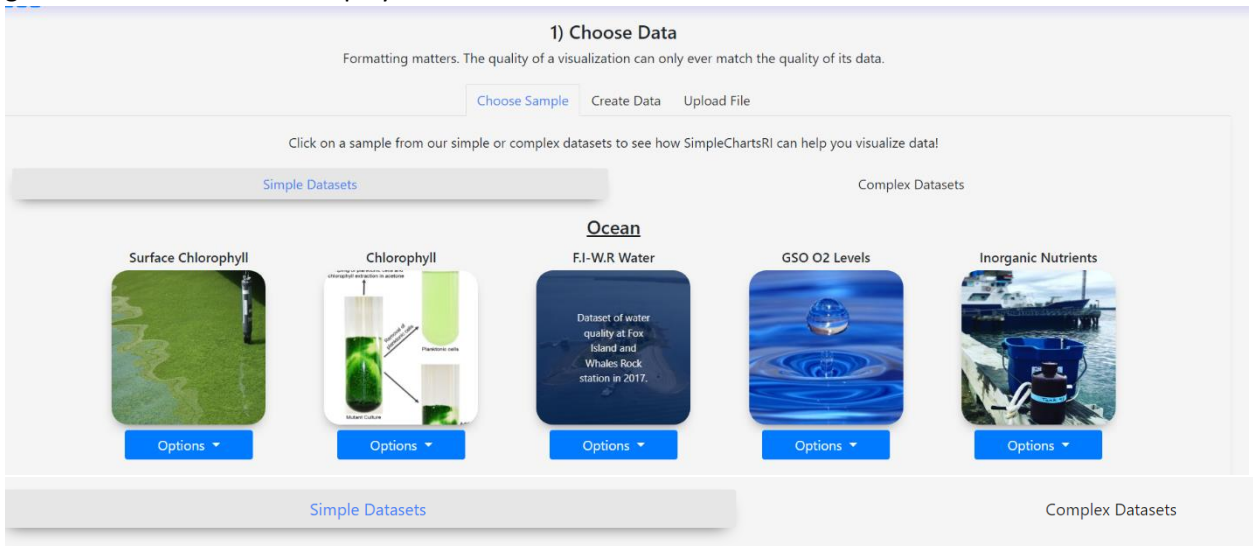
1) Choose Data

Formatting matters. The quality of a visualization can only ever match the quality of its data.

Choose Sample Create Data Upload File

Click on a sample from our simple or complex datasets to see how SimpleChartsRI can help you visualize data!

Simple Datasets

Complex Datasets

Ocean

Surface Chlorophyll

Options

Chlorophyll

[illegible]

Removal of planktonic cells

Planktonic cells

Student Culture

Options

F.I-W.R Water

Dataset of water quality at Fox Island and Whales Rock station in 2017.

Options

GSO O2 Levels

Options

Inorganic Nutrients

Options

Simple Datasets

Complex Datasets